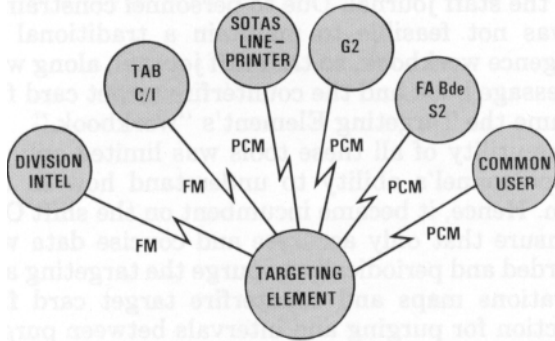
the staff journal. One of sonnel concern was not feasible to maintain a traditional gence workbook. Accordingly, journal along w essages and the counterfire target card f ume the "Targeting Element's workbook" Availability of all these tools was limited, personnel's ability to understand how to function. Hence, it became important on the staff O ensure that only relevant and concise data w corded and periodically to purge the targeting a erations maps and counterfire target card f tion for purging and intervals between purg

DIVISION INTEL

TAB C/I

SOTAS LINE-PRINTER

G2

FA Bde S2

COMMON USER

FM

FM

PCM

PCM

PCM

PCM

TARGETING ELEMENT